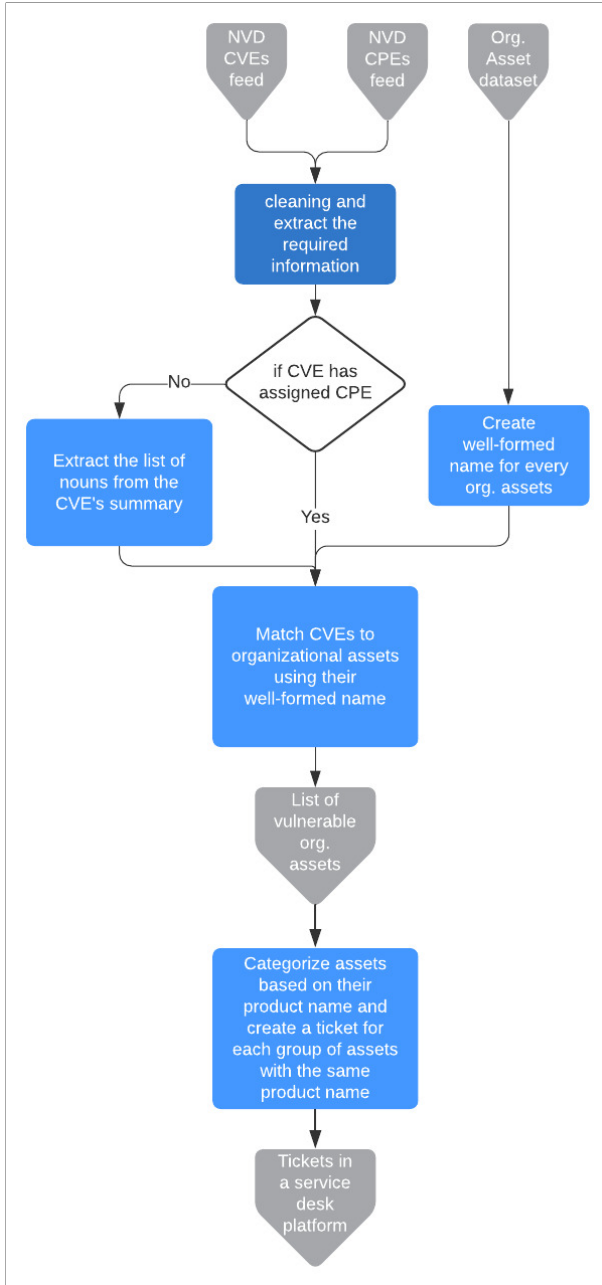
NVD CVEs feed

NVD CPEs feed

Org. Asset dataset

cleaning and extract the required information

if CVE has assigned CPE

No

Extract the list of nouns from the CVE's summary

Yes

Create well-formed name for every org. assets

Match CVEs to organizational assets using their well-formed name

List of vulnerable org. assets

Categorize assets based on their product name and create a ticket for each group of assets with the same product name

Tickets in a service desk platform